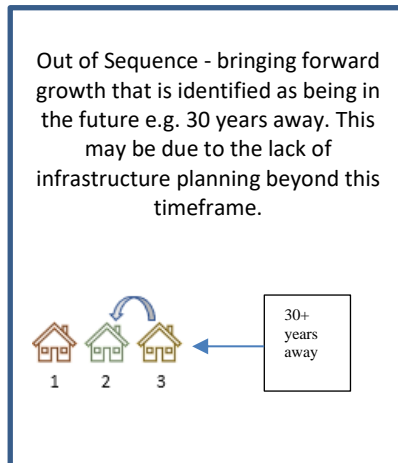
Out of Sequence - bringing forward growth that is identified as being in the future e.g. 30 years away. This may be due to the lack of infrastructure planning beyond this timeframe.

1 2 3

30+ years away